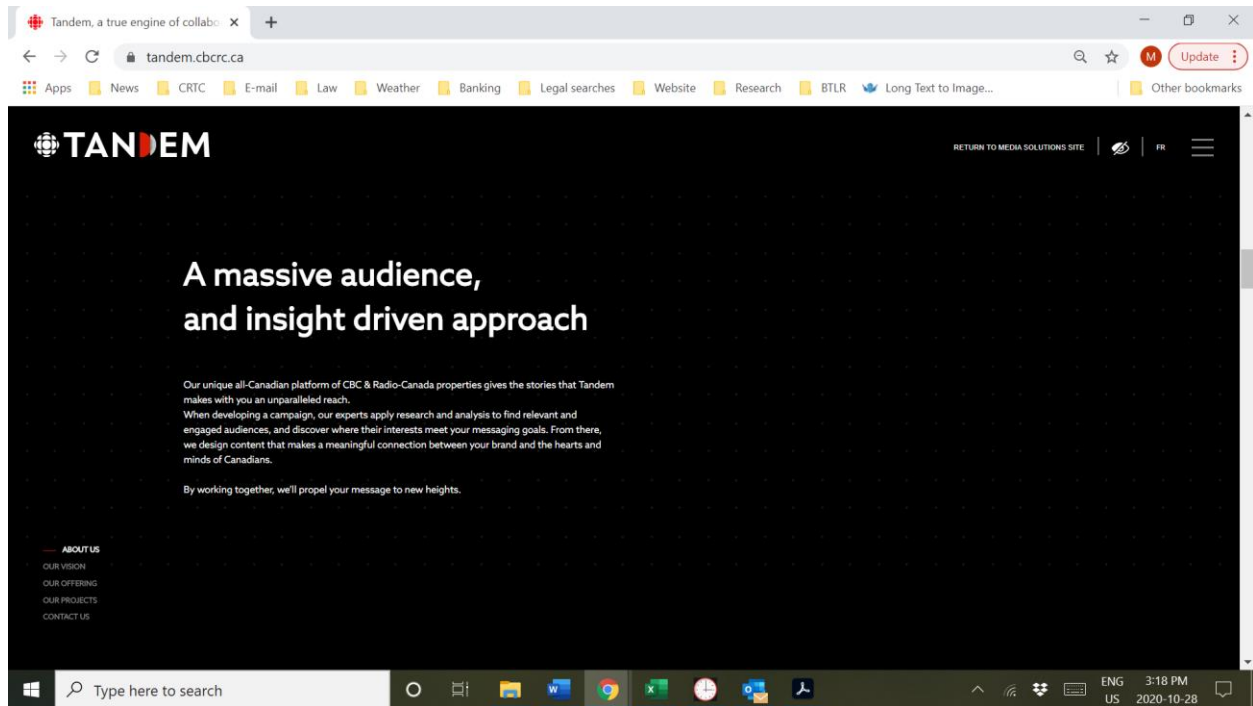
Tandem, a true engine of collabo ×
+
tandem.cbcrc.ca
M Update
Apps News CRTC E-mail Law Weather Banking Legal searches Website Research BTLR Long Text to Image...
Other bookmarks

TANDEM

RETURN TO MEDIA SOLUTIONS SITE | FR

A massive audience, and insight driven approach

Our unique all-Canadian platform of CBC & Radio-Canada properties gives the stories that Tandem makes with you an unparalleled reach.
When developing a campaign, our experts apply research and analysis to find relevant and engaged audiences, and discover where their interests meet your messaging goals. From there, we design content that makes a meaningful connection between your brand and the hearts and minds of Canadians.

By working together, we'll propel your message to new heights.

ABOUT US
OUR VISION
OUR OFFERING
OUR PROJECTS
CONTACT US

Type here to search
ENG US 3:18 PM 2020-10-28